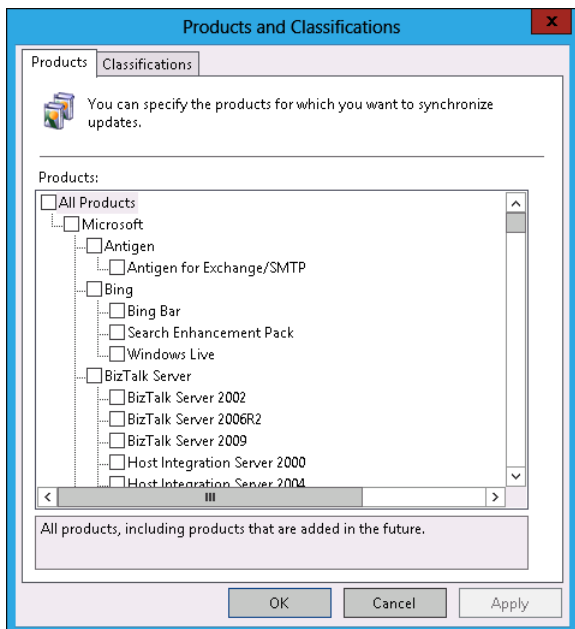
Products and Classifications

x

Products | Classifications

You can specify the products for which you want to synchronize updates.

Products:

All Products
Microsoft
Antigen
Antigen for Exchange/SMTP
Bing
Bing Bar
Search Enhancement Pack
Windows Live
BizTalk Server
BizTalk Server 2002
BizTalk Server 2006R2
BizTalk Server 2009
Host Integration Server 2000
Host Integration Server 2004

All products, including products that are added in the future.

OK | Cancel | Apply